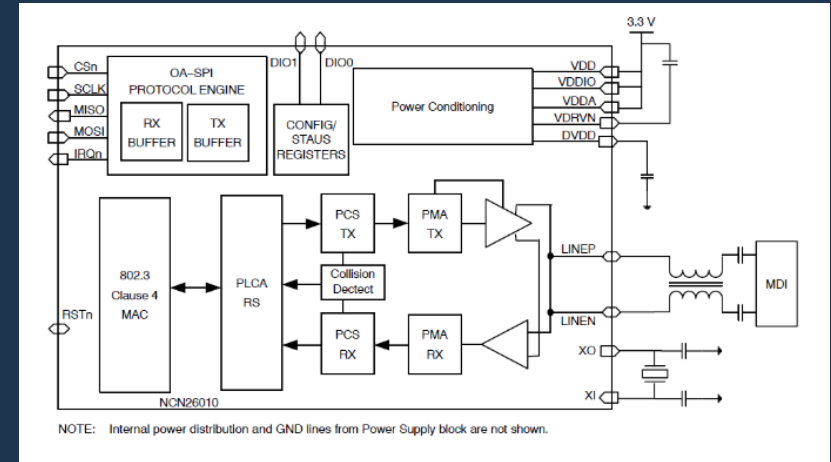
3.3 V

CSn
SCLK
MISO
MOSI
IRQn

OA–SPI
PROTOCOL ENGINE

RX
BUFFER

TX
BUFFER

DIO1
DIO0

CONFIG/
STAUS
REGISTERS

Power Conditioning

VDD
VDDIO
VDDA
VDRVN
DVDD

802.3
Clause 4
MAC

PLCA
RS

PCS
TX

PMA
TX

Collision
Dectect

PCS
RX

PMA
RX

RSTn

LINEP
LINEN

MDI

XO
XI

NCN26010

NOTE: Internal power distribution and GND lines from Power Supply block are not shown.